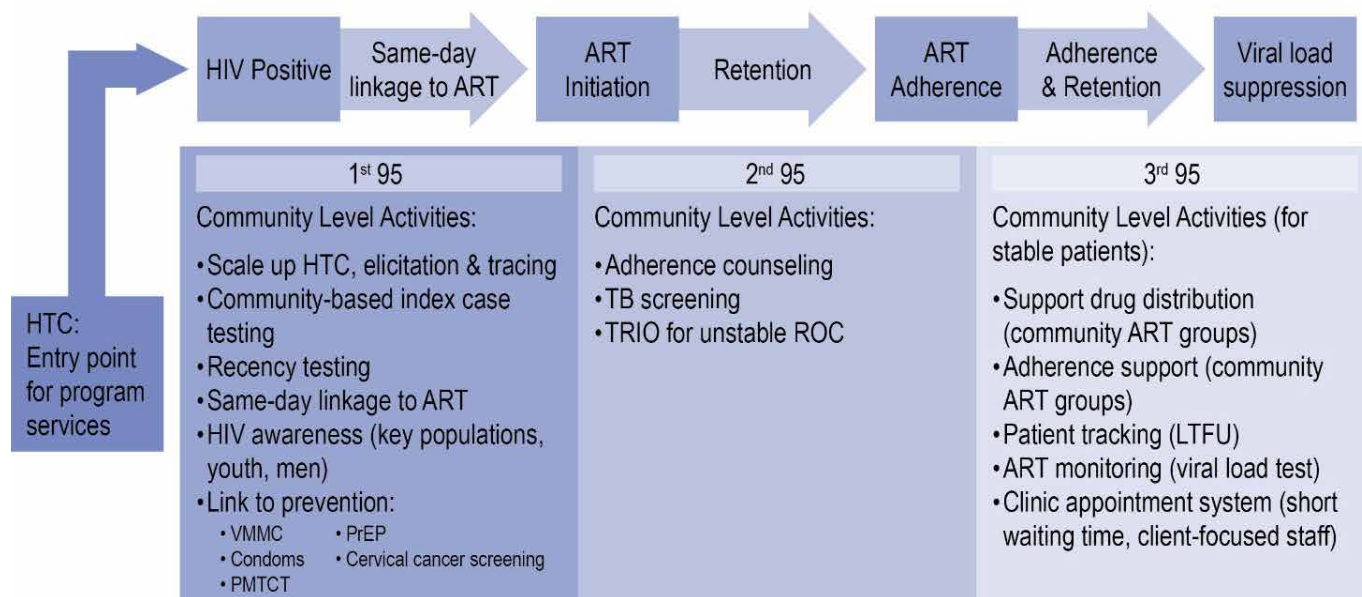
HIV Positive

Same-day linkage to ART

ART Initiation

Retention

ART Adherence

Adherence & Retention

Viral load suppression

HTC: Entry point for program services

1$^{st}$ 95

Community Level Activities:

• Scale up HTC, elicitation & tracing
• Community-based index case testing
• Recency testing
• Same-day linkage to ART
• HIV awareness (key populations, youth, men)
• Link to prevention:
 • VMMC
 • Condoms
 • PMTCT
 • PrEP
 • Cervical cancer screening

2$^{nd}$ 95

Community Level Activities:

• Adherence counseling
• TB screening
• TRIO for unstable ROC

3$^{rd}$ 95

Community Level Activities (for stable patients):

• Support drug distribution (community ART groups)
• Adherence support (community ART groups)
• Patient tracking (LTFU)
• ART monitoring (viral load test)
• Clinic appointment system (short waiting time, client-focused staff)